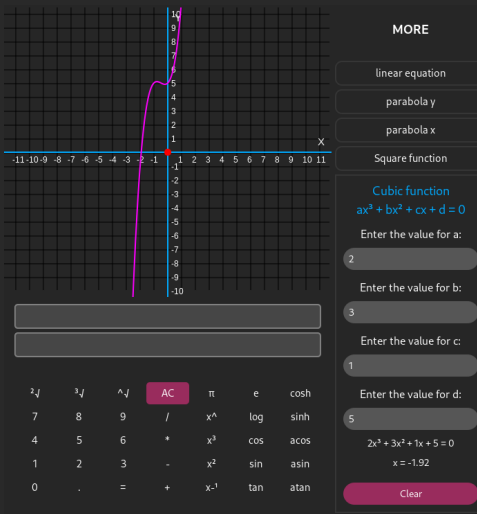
10
9
8
7
6
5
4
3
2
1
X
-11 -10 -9 -8 -7 -6 -5 -4 -3 -2 -1 1 2 3 4 5 6 7 8 9 10 11
-1
-2
-3
-4
-5
-6
-7
-8
-9
-10

MORE

linear equation

parabola y

parabola x

Square function

Cubic function
$ax^3 + bx^2 + cx + d = 0$

Enter the value for a:

2

Enter the value for b:

3

Enter the value for c:

1

Enter the value for d:

5

$2x^3 + 3x^2 + 1x + 5 = 0$

x = -1.92

Clear

| ²√ | ³√ | ^√ | AC | π | e | cosh |
|---|---|---|---|---|---|---|
| 7 | 8 | 9 | / | x^ | log | sinh |
| 4 | 5 | 6 | * | x³ | cos | acos |
| 1 | 2 | 3 | - | x² | sin | asin |
| 0 | . | = | + | x⁻¹ | tan | atan |